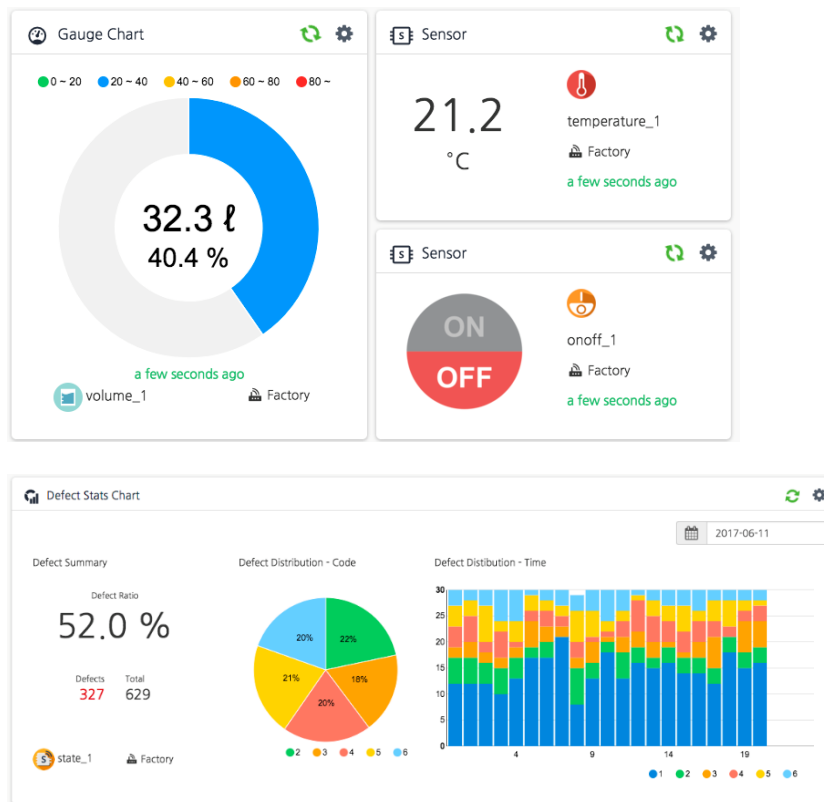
Gauge Chart

0 ~ 20
20 ~ 40
40 ~ 60
60 ~ 80
80 ~

32.3 ℓ
40.4 %

a few seconds ago

volume_1
Factory

Sensor

21.2
°C

temperature_1
Factory
a few seconds ago

Sensor

ON
OFF

onoff_1
Factory
a few seconds ago

Defect Stats Chart

2017-06-11

Defect Summary

Defect Ratio
52.0 %

Defects
327
Total
629

state_1
Factory

Defect Distribution - Code

20%
22%
21%
18%
20%

2
3
4
5
6

Defect Distibution - Time

30
25
20
15
10
5
0

4
9
14
19

1
2
3
4
5
6